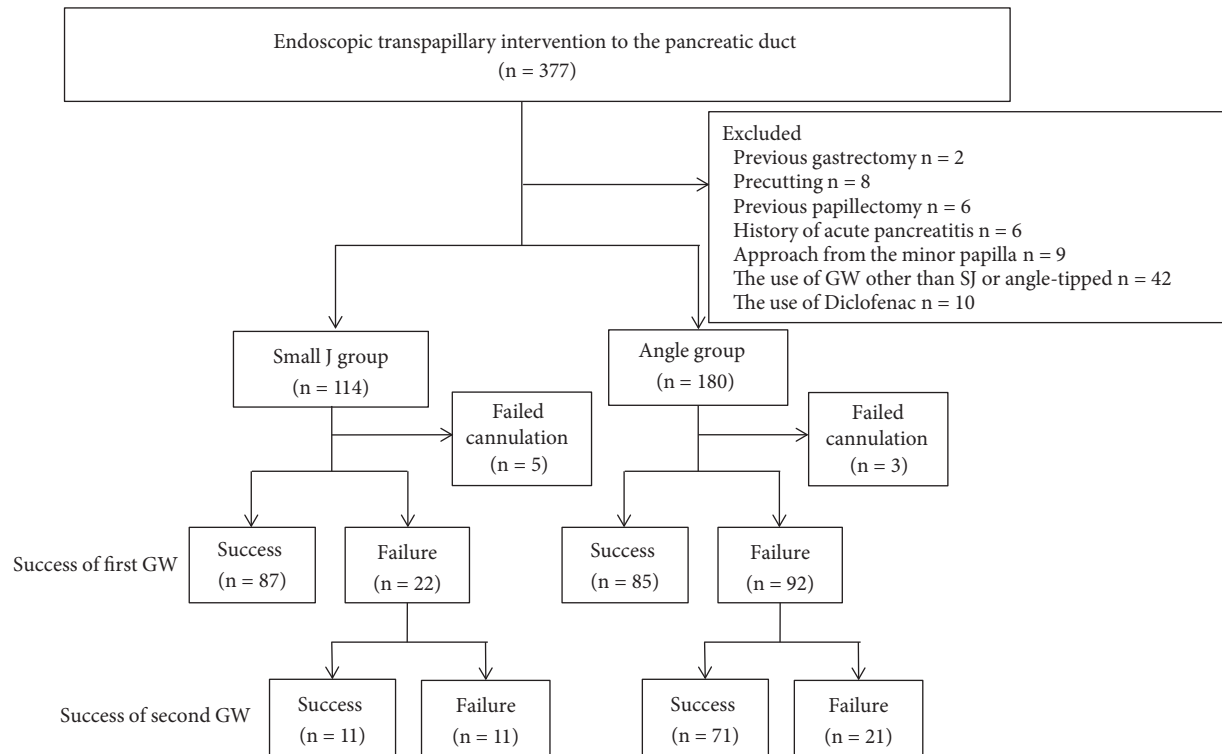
Endoscopic transpapillary intervention to the pancreatic duct
(n = 377)

Excluded
Previous gastrectomy n = 2
Precutting n = 8
Previous papillectomy n = 6
History of acute pancreatitis n = 6
Approach from the minor papilla n = 9
The use of GW other than SJ or angle-tipped n = 42
The use of Diclofenac n = 10

Small J group
(n = 114)

Failed cannulation
(n = 5)

Angle group
(n = 180)

Failed cannulation
(n = 3)

Success of first GW

Success
(n = 87)

Failure
(n = 22)

Success
(n = 85)

Failure
(n = 92)

Success of second GW

Success
(n = 11)

Failure
(n = 11)

Success
(n = 71)

Failure
(n = 21)